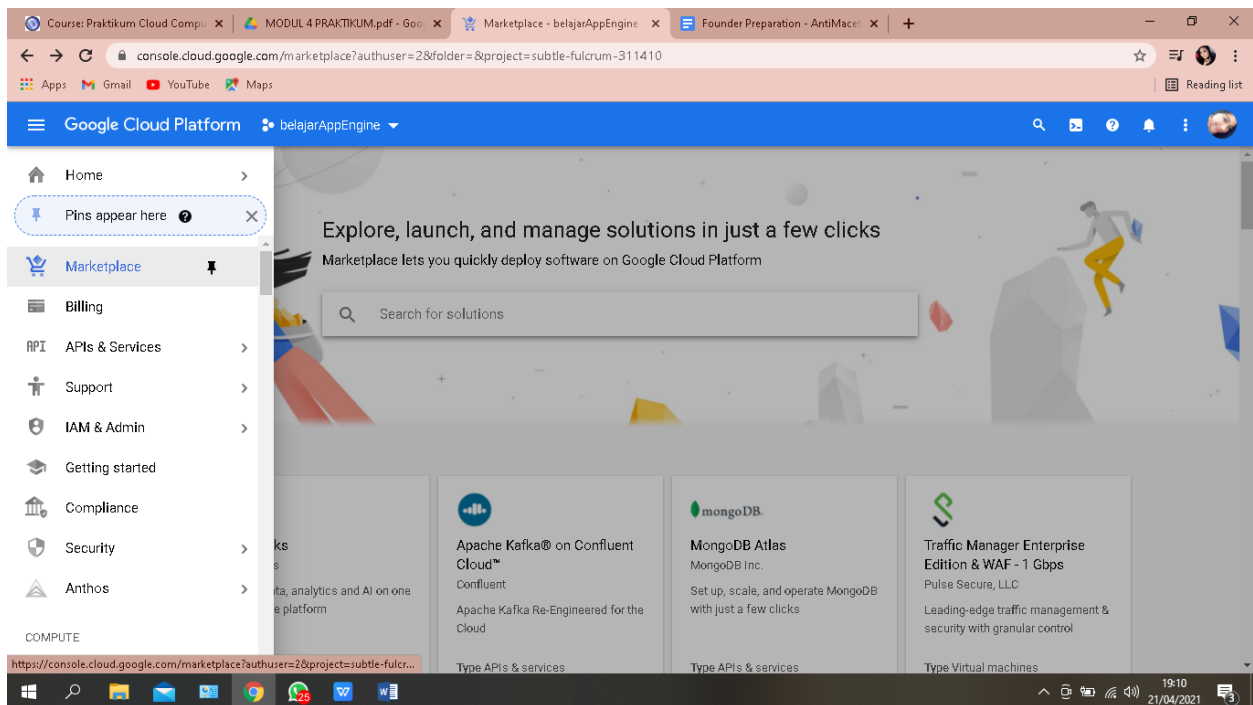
Course: Praktikum Cloud Compu ×
MODUL 4 PRAKTIKUM.pdf - Goo ×
Marketplace - belajarAppEngine ×
Founder Preparation - AntiMacet ×
+

console.cloud.google.com/marketplace?authuser=2&folder=&project=subtle-fulcrum-311410

Apps Gmail YouTube Maps
Reading list

Google Cloud Platform belajarAppEngine

Home
Pins appear here
Marketplace
Billing
APIs & Services
Support
IAM & Admin
Getting started
Compliance
Security
Anthos
COMPUTE

Explore, launch, and manage solutions in just a few clicks
Marketplace lets you quickly deploy software on Google Cloud Platform

Search for solutions

ks
s
ta, analytics and AI on one
e platform

Apache Kafka® on Confluent Cloud™
Confluent
Apache Kafka Re-Engineered for the Cloud
Type APIs & services

mongoDB.
MongoDB Atlas
MongoDB Inc.
Set up, scale, and operate MongoDB with just a few clicks
Type APIs & services

Traffic Manager Enterprise Edition & WAF - 1 Gbps
Pulse Secure, LLC
Leading-edge traffic management & security with granular control
Type Virtual machines

https://console.cloud.google.com/marketplace?authuser=2&project=subtle-fulcr...

25
19:10
21/04/2021
3